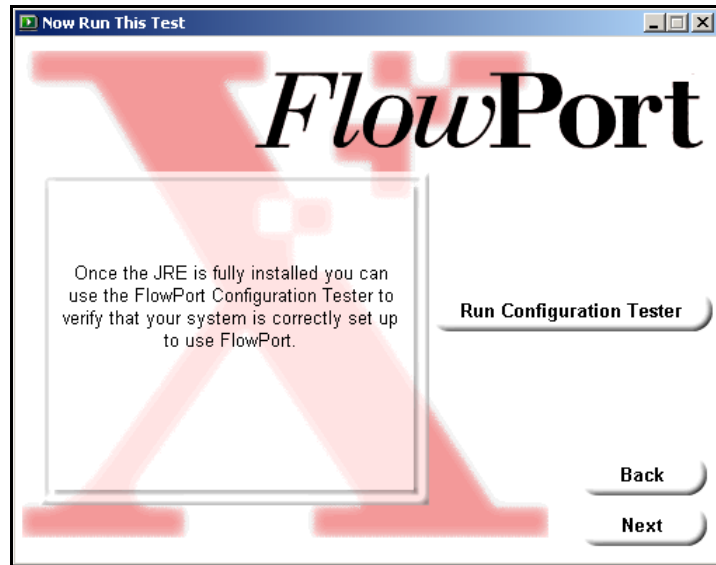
Now Run This Test

FlowPort

Once the JRE is fully installed you can use the FlowPort Configuration Tester to verify that your system is correctly set up to use FlowPort.

Run Configuration Tester

Back

Next